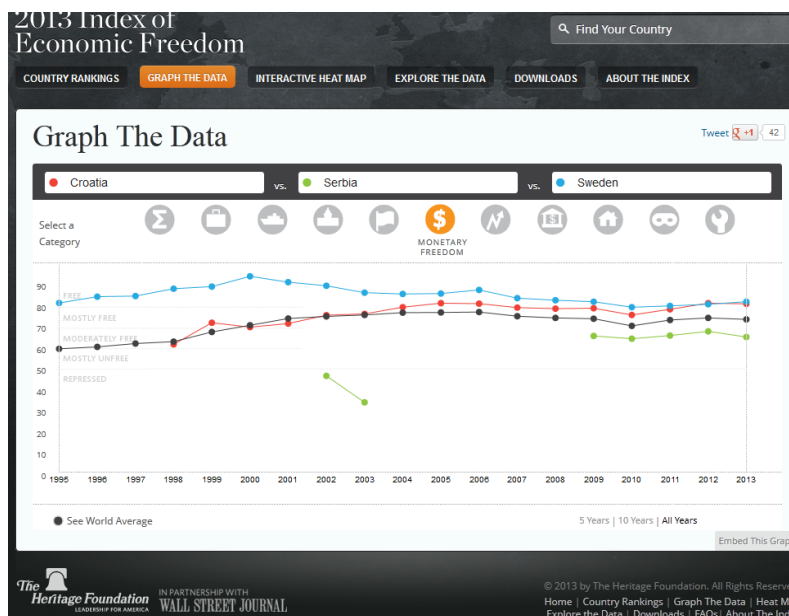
2013 Index of Economic Freedom

Find Your Country

COUNTRY RANKINGS | GRAPH THE DATA | INTERACTIVE HEAT MAP | EXPLORE THE DATA | DOWNLOADS | ABOUT THE INDEX

Graph The Data

Tweet +1 42

Croatia vs. Serbia vs. Sweden

Select a Category

MONETARY FREEDOM

90
FREE
80
MOSTLY FREE
70
MODERATELY FREE
60
MOSTLY UNFREE
50
REPRESSED
40
30
20
10
0

1995 1996 1997 1998 1999 2000 2001 2002 2003 2004 2005 2006 2007 2008 2009 2010 2011 2012 2013

See World Average

5 Years | 10 Years | All Years

Embed This Grap

The Heritage Foundation LEADERSHIP FOR AMERICA
IN PARTNERSHIP WITH WALL STREET JOURNAL

© 2013 by The Heritage Foundation. All Rights Reserv

Home | Country Rankings | Graph The Data | Heat M
Explore the Data | Downloads | FAQs | About The Ind